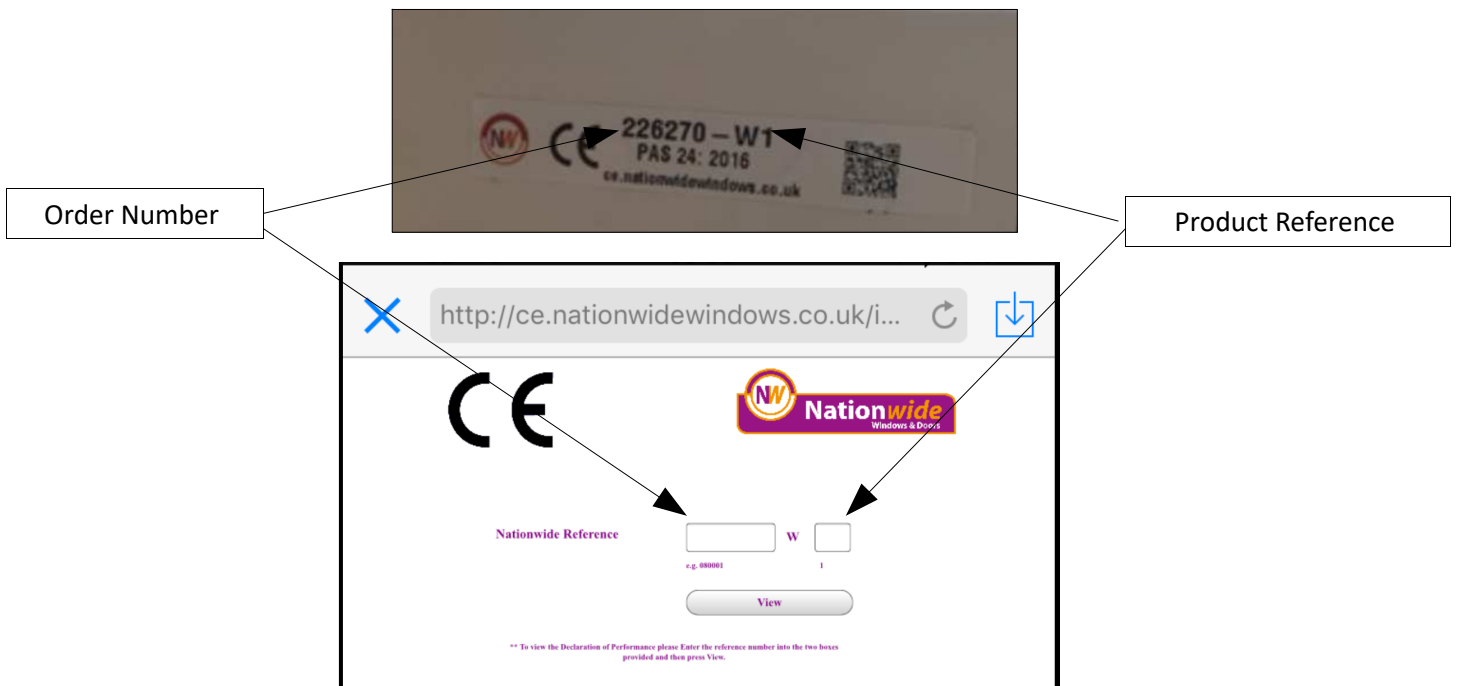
NW CE 226270 – W1
PAS 24: 2016
ce.nationwidewindows.co.uk

Order Number

Product Reference

http://ce.nationwidewindows.co.uk/i...

CE

NW Nationwide Windows & Doors

Nationwide Reference W
e.g. 080001 1

View

** To view the Declaration of Performance please Enter the reference number into the two boxes provided and then press View.